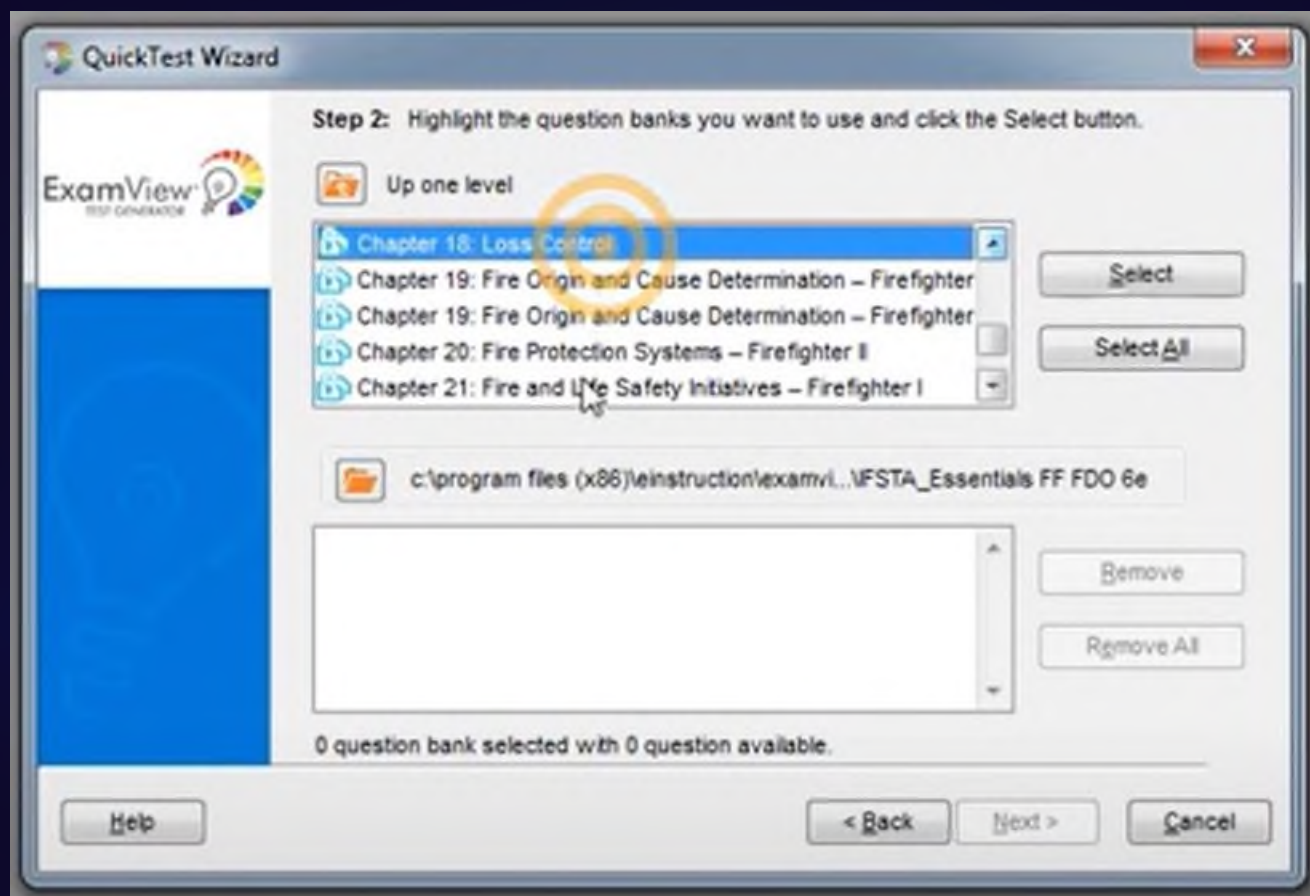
QuickTest Wizard

ExamView TEST GENERATOR

Step 2: Highlight the question banks you want to use and click the Select button.

Up one level

Chapter 18: Loss Control
Chapter 19: Fire Origin and Cause Determination – Firefighter
Chapter 19: Fire Origin and Cause Determination – Firefighter
Chapter 20: Fire Protection Systems – Firefighter II
Chapter 21: Fire and Life Safety Initiatives – Firefighter I

Select

Select All

c:\program files (x86)\einstruction\examvi...\IFSTA_Essentials FF FDO 6e

Remove

Remove All

0 question bank selected with 0 question available.

Help

< Back

Next >

Cancel